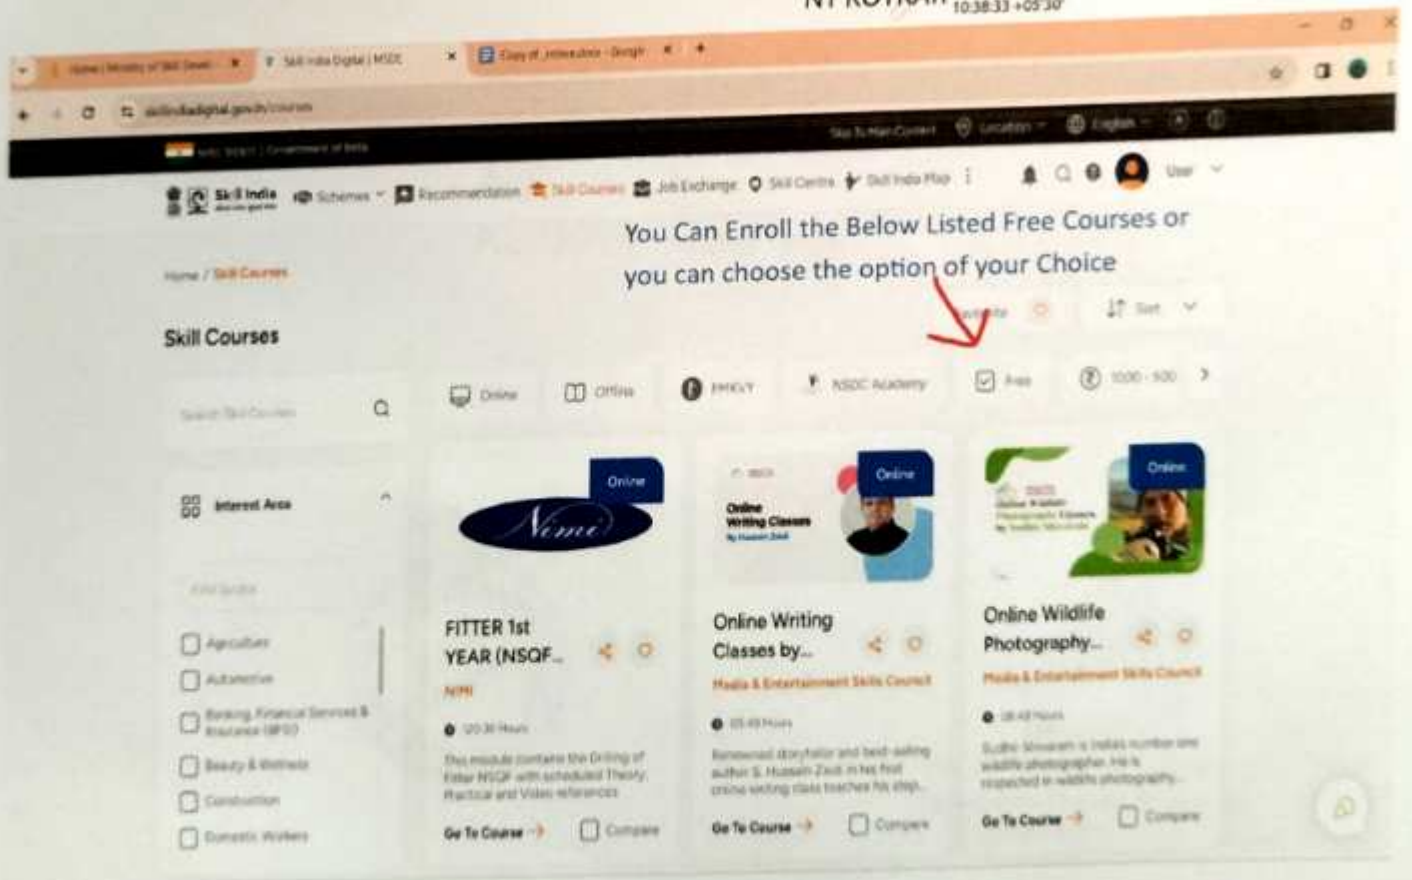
10:38:33 +05'30"

Skill India Digital | MSDE

skillindiadigital.gov.in/courses

Skill India

Schemes

Recommendation

Skill Courses

Job Exchange

Skill Centre

Skill India Map

User

You Can Enroll the Below Listed Free Courses or you can choose the option of your Choice

Home / Skill Courses

Skill Courses

Sort

Online

Offline

PMKVY

NSDC Academy

Free

Search Skill Courses

Interest Area

Agriculture

Automotive

Banking, Financial Services & Insurance (BFSI)

Beauty & Wellness

Construction

Domestic Workers

Online

Nimi

FITTER 1st YEAR (NSQF...

NIMI

Go To Course

Compare

Online

Online Writing Classes

Online Writing Classes by...

Media & Entertainment Skills Council

Go To Course

Compare

Online

Online Wildlife Photography...

Media & Entertainment Skills Council

Go To Course

Compare